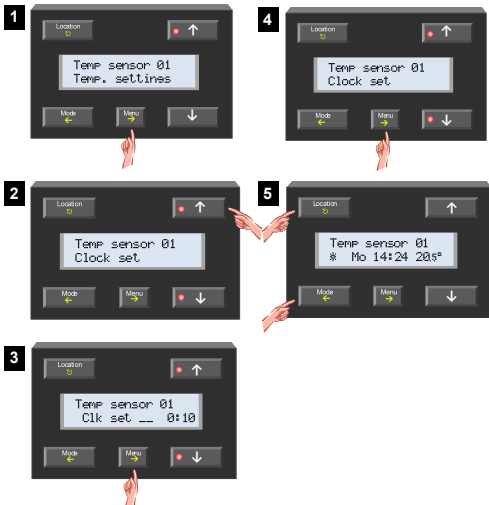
1

Location

Temp sensor 01
Temp. settines

Mode

Menu

4

Location

Temp sensor 01
Clock set

Mode

Menu

2

Location

Temp sensor 01
Clock set

Mode

Menu

5

Location

Temp sensor 01
✻ Mo 14:24 20.5°

Mode

Menu

3

Location

Temp sensor 01
Clk set __ 0:10

Mode

Menu